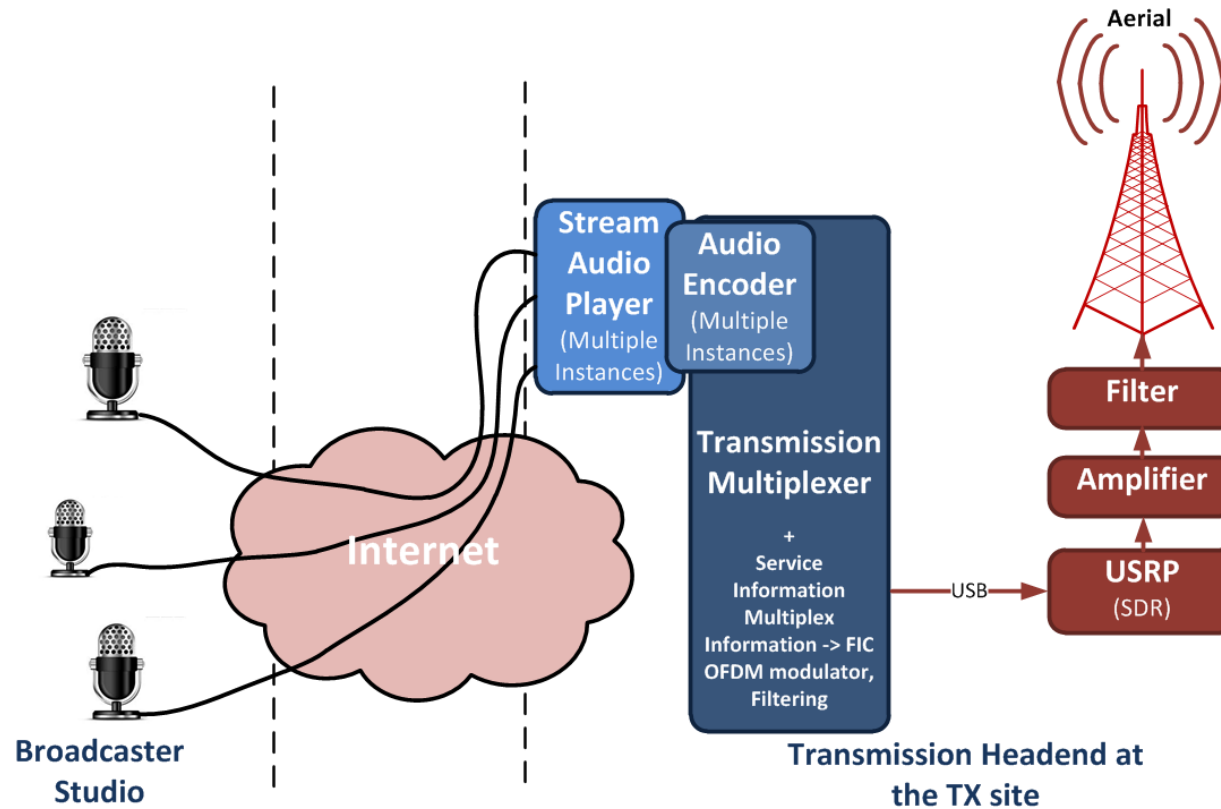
Aerial

Stream Audio Player (Multiple Instances)

Audio Encoder (Multiple Instances)

Transmission Multiplexer

+
Service Information
Multiplex Information -> FIC
OFDM modulator,
Filtering

Filter

Amplifier

USB

USRP
(SDR)

Internet

Broadcaster Studio

Transmission Headend at the TX site